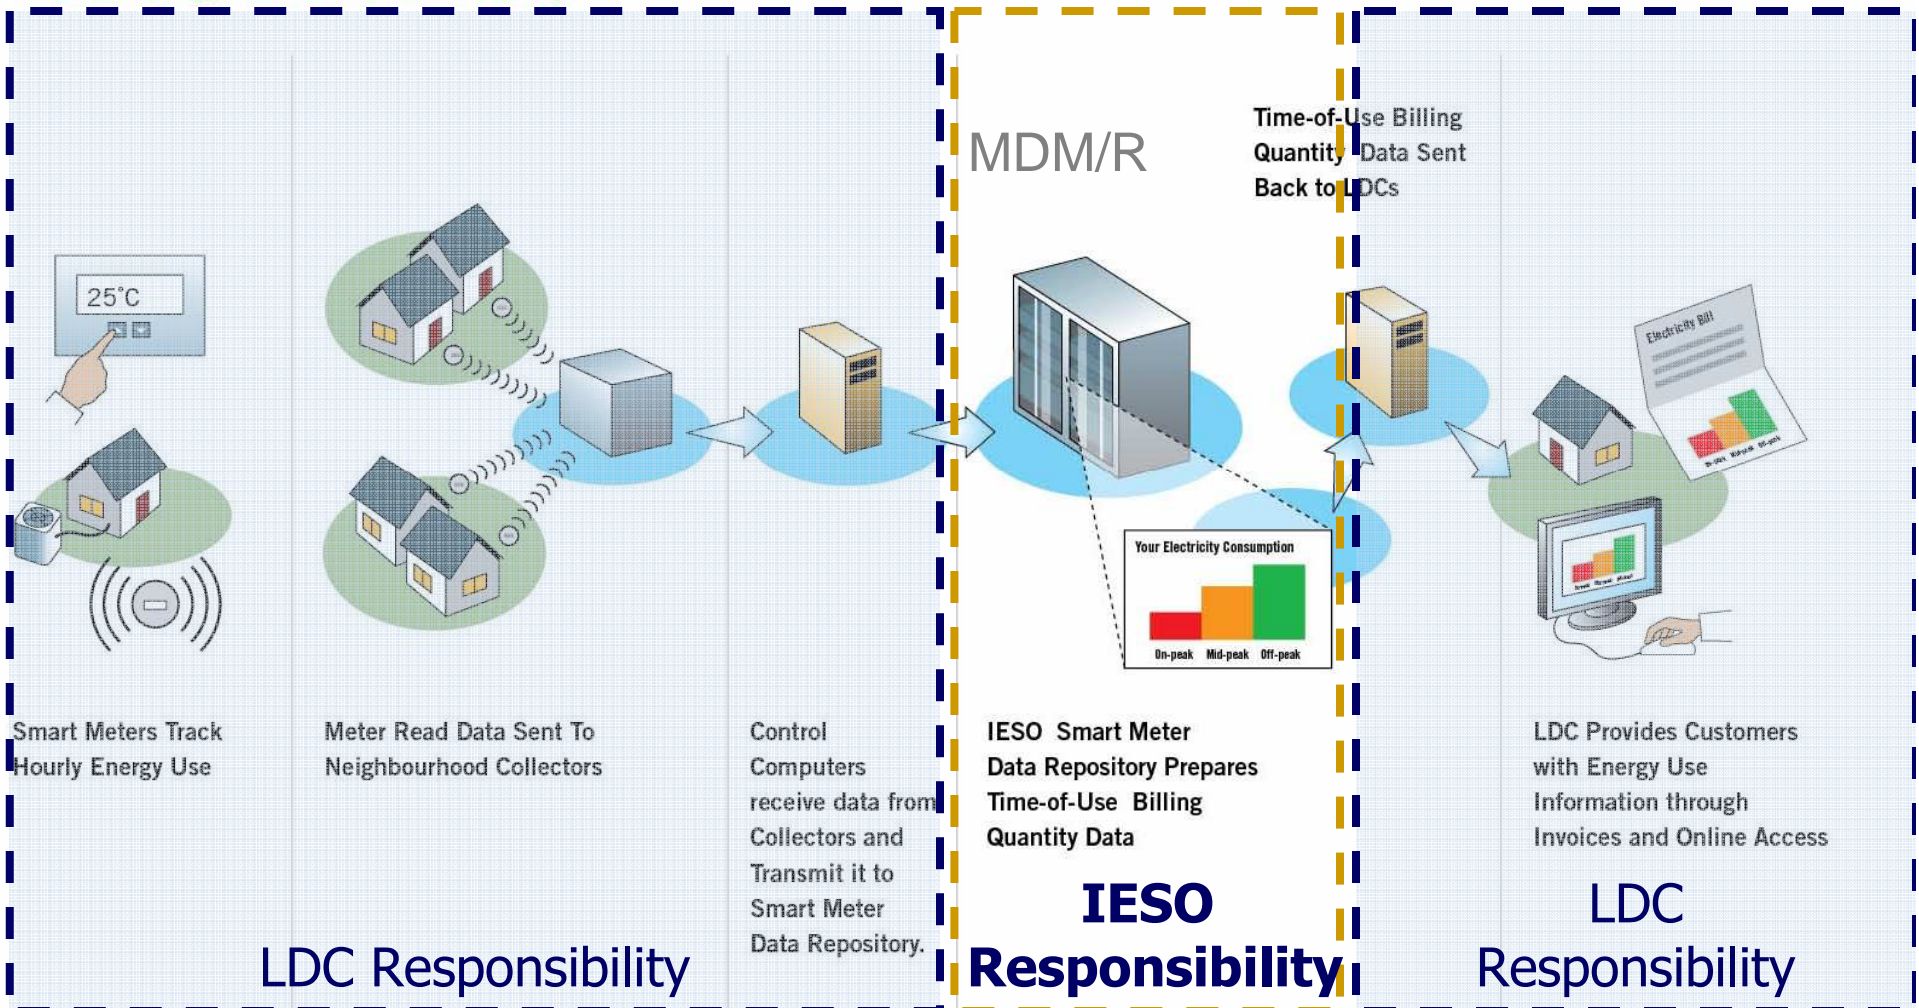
MDM/R

Time-of-Use Billing Quantity Data Sent Back to LDCs

25°C

Electricity Bill

Your Electricity Consumption

On-peak Mid-peak Off-peak

Smart Meters Track Hourly Energy Use

Meter Read Data Sent To Neighbourhood Collectors

Control Computers receive data from Collectors and Transmit it to Smart Meter Data Repository.

IESO Smart Meter Data Repository Prepares Time-of-Use Billing Quantity Data

LDC Provides Customers with Energy Use Information through Invoices and Online Access

LDC Responsibility

IESO Responsibility

LDC Responsibility